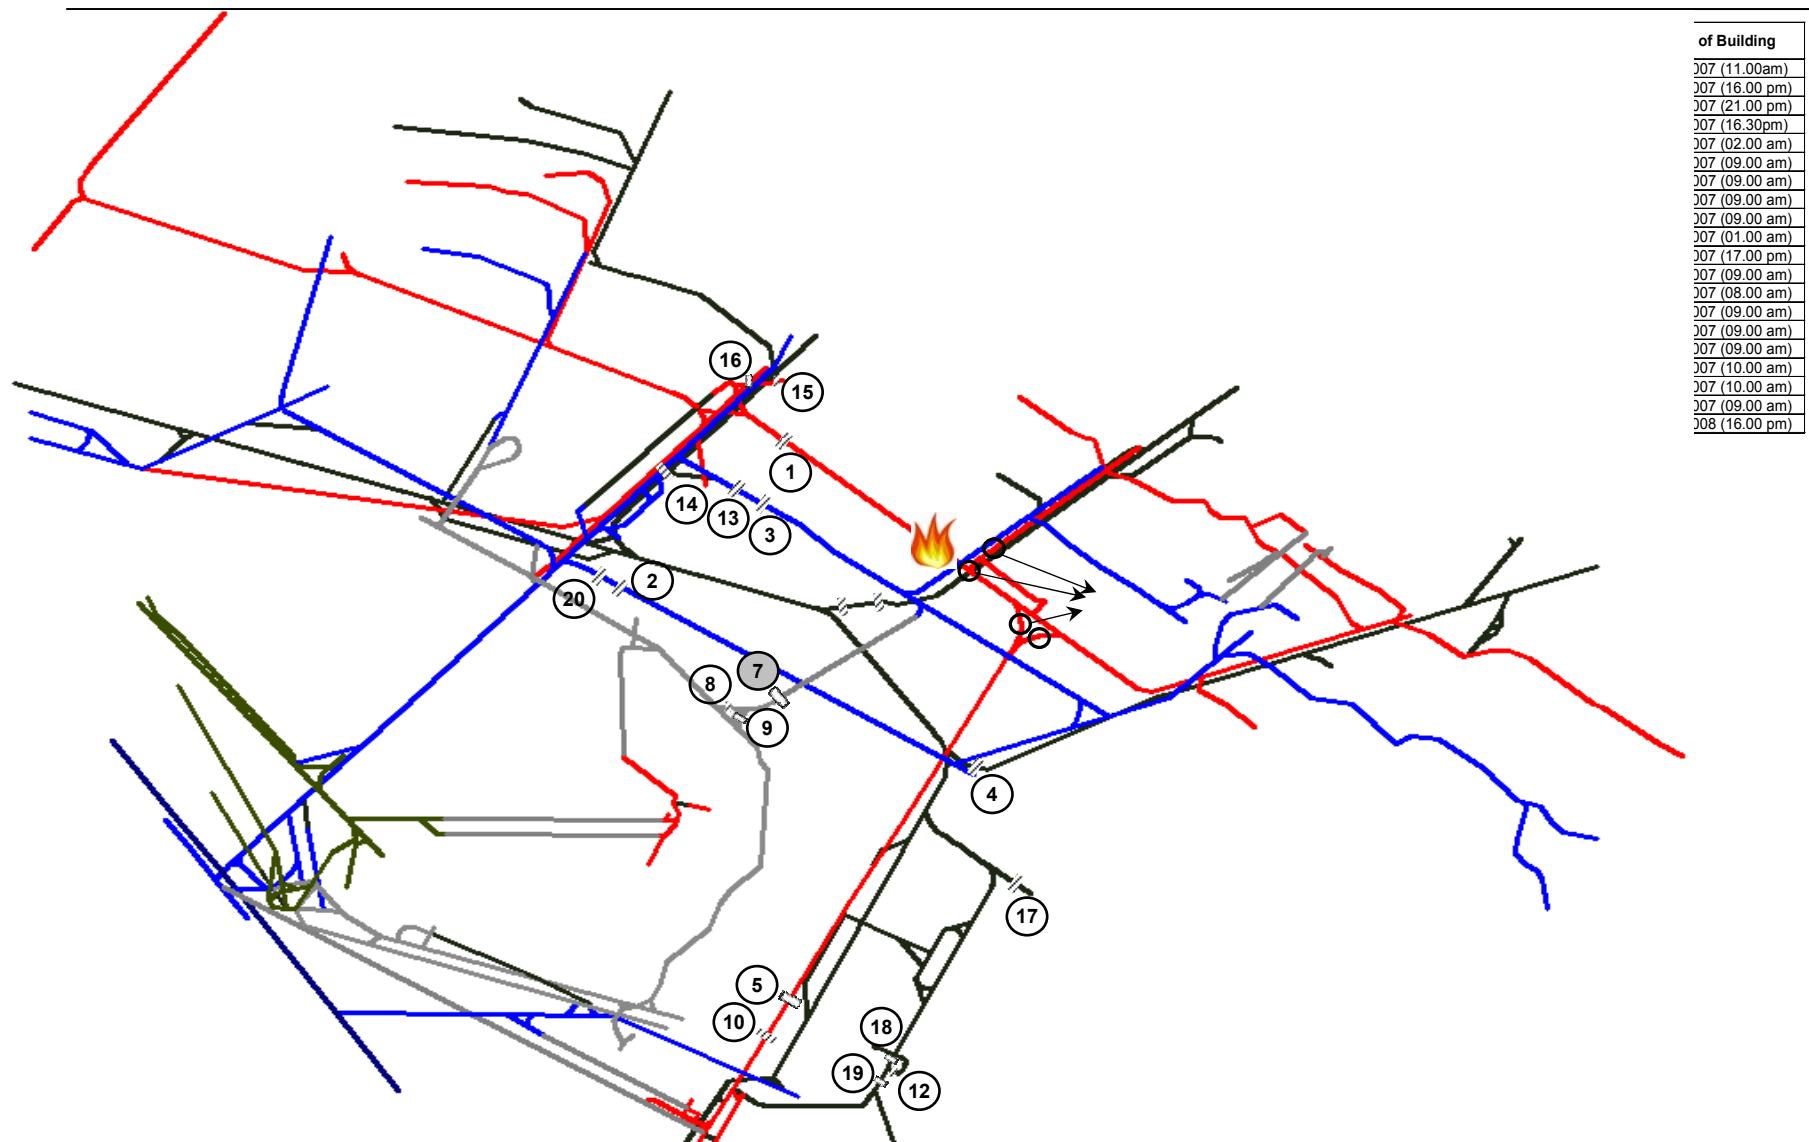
| of Building |
|---|
| 007 (11.00am) |
| 007 (16.00 pm) |
| 007 (21.00 pm) |
| 007 (16.30pm) |
| 007 (02.00 am) |
| 007 (09.00 am) |
| 007 (09.00 am) |
| 007 (09.00 am) |
| 007 (09.00 am) |
| 007 (01.00 am) |
| 007 (17.00 pm) |
| 007 (09.00 am) |
| 007 (08.00 am) |
| 007 (09.00 am) |
| 007 (09.00 am) |
| 007 (09.00 am) |
| 007 (10.00 am) |
| 007 (10.00 am) |
| 007 (09.00 am) |
| 008 (16.00 pm) |

16
15
1
14
13
3
2
20
7
8
9
4
17
5
10
18
19
12